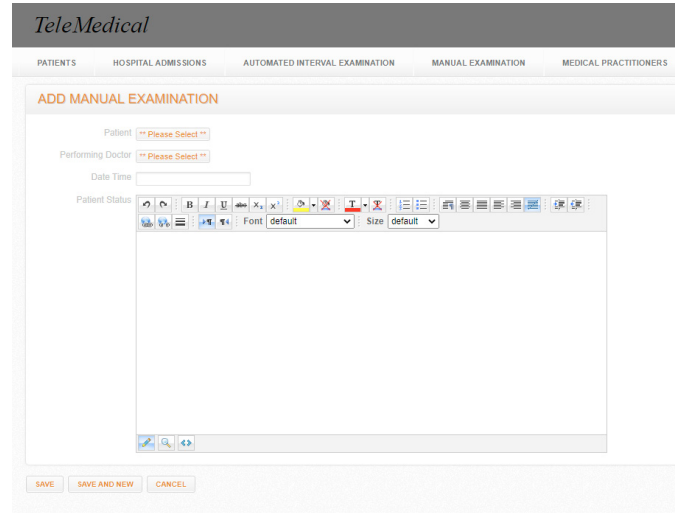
TeleMedical

PATIENTS HOSPITAL ADMISSIONS AUTOMATED INTERVAL EXAMINATION MANUAL EXAMINATION MEDICAL PRACTITIONERS

ADD MANUAL EXAMINATION

Patient ** Please Select **

Performing Doctor ** Please Select **

Date Time

Patient Status

B I U abc $x_2$ $x^2$ T T

Font default Size default

SAVE SAVE AND NEW CANCEL